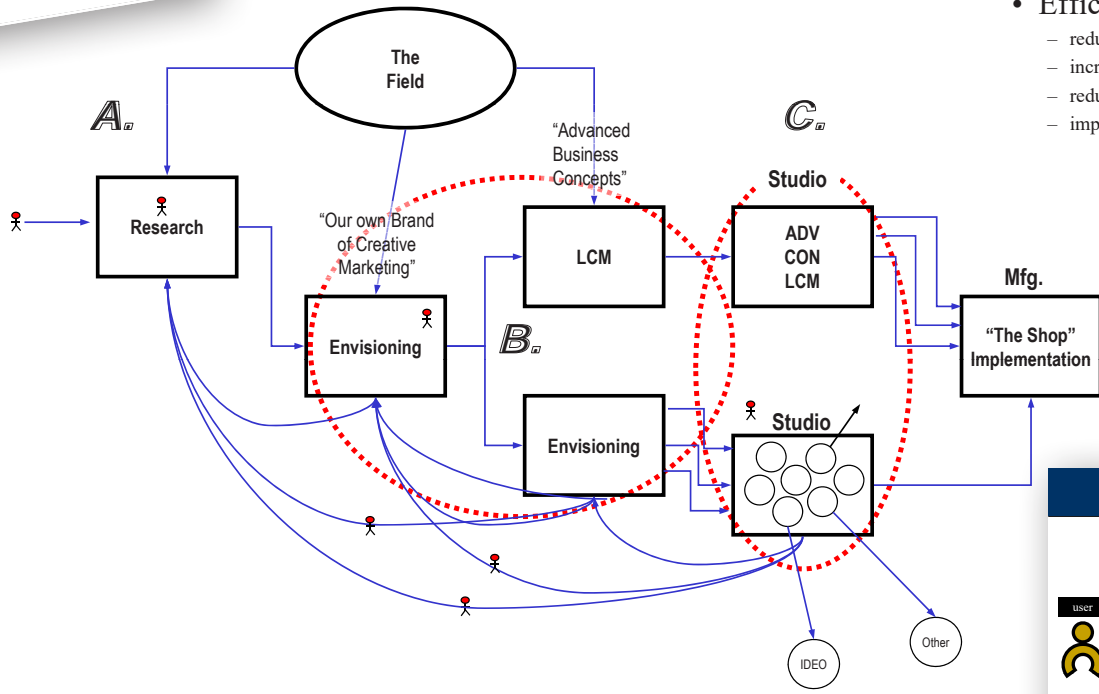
• Effic
– redu
– incr
– redu
– imp

The Field

A.

C.

"Advanced Business Concepts"

Studio

Research

"Our own Brand of Creative Marketing"

LCM

ADV
CON
LCM

Mfg.

"The Shop" Implementation

Envisioning

B.

Envisioning

Studio

IDEO

Other

user